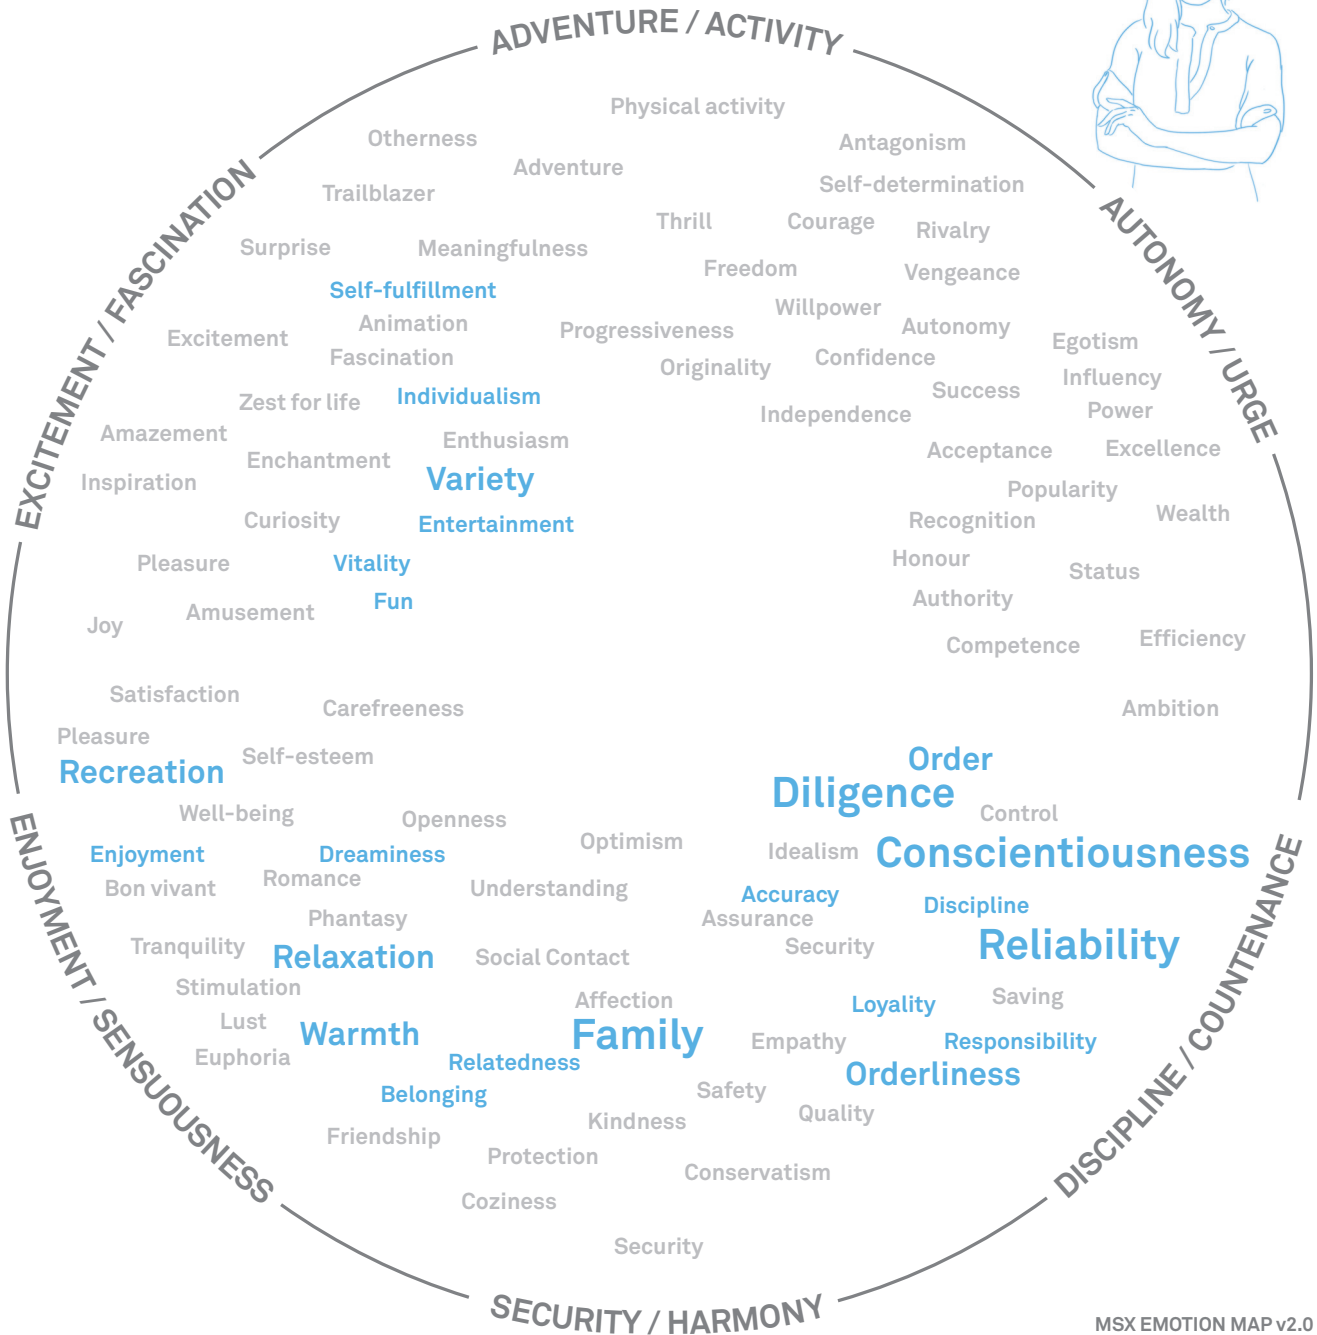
ADVENTURE / ACTIVITY

AUTONOMY / URGE

DISCIPLINE / COUNTENANCE

SECURITY / HARMONY

ENJOYMENT / SENSUOUSNESS

EXCITEMENT / FASCINATION

Physical activity
Otherness
Adventure
Antagonism
Self-determination
Trailblazer
Thrill
Courage
Rivalry
Surprise
Meaningfulness
Freedom
Vengeance
Self-fulfillment
Willpower
Animation
Progressiveness
Autonomy
Egotism
Excitement
Fascination
Originality
Confidence
Influency
Success
Zest for life
Individualism
Power
Independence
Amazement
Enthusiasm
Acceptance
Excellence
Enchantment
Inspiration
Variety
Popularity
Wealth
Curiosity
Entertainment
Recognition
Pleasure
Vitality
Honour
Status
Fun
Authority
Amusement
Joy
Competence
Efficiency
Satisfaction
Carefreeness
Ambition
Pleasure
Self-esteem
Order
Recreation
Diligence
Well-being
Control
Openness
Optimism
Enjoyment
Dreaminess
Idealism
Conscientiousness
Romance
Bon vivant
Understanding
Accuracy
Discipline
Phantasy
Assurance
Tranquility
Security
Reliability
Relaxation
Social Contact
Stimulation
Affection
Saving
Loyality
Lust
Warmth
Family
Empathy
Responsibility
Euphoria
Relatedness
Orderliness
Belonging
Safety
Kindness
Quality
Friendship
Protection
Conservatism
Coziness
Security

MSX EMOTION MAP v2.0